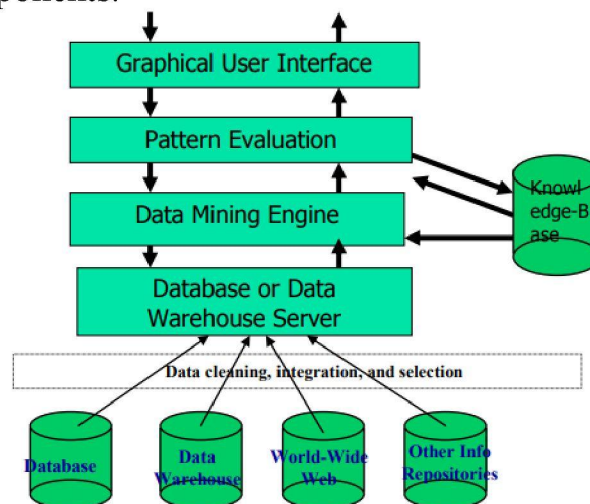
ponents:

Graphical User Interface

Pattern Evaluation

Data Mining Engine

Knowl-edge-Base

Database or Data Warehouse Server

Data cleaning, integration, and selection

Database

Data Warehouse

World-Wide Web

Other Info Repositories